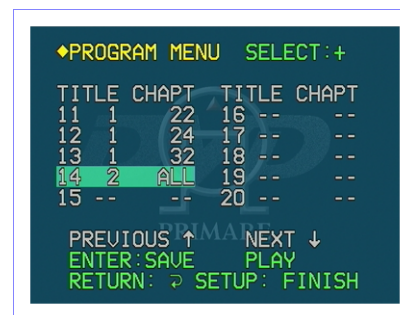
◆PROGRAM MENU SELECT:+

| TITLE | CHAPT | TITLE | CHAPT |
|---|---|---|---|
| 11 1 | 22 | 16 -- | -- |
| 12 1 | 24 | 17 -- | -- |
| 13 1 | 32 | 18 -- | -- |
| 14 2 | ALL | 19 -- | -- |
| 15 -- | -- | 20 -- | -- |

PRIMARE

PREVIOUS ↑ NEXT ↓
ENTER:SAVE PLAY
RETURN: ⮌ SETUP: FINISH